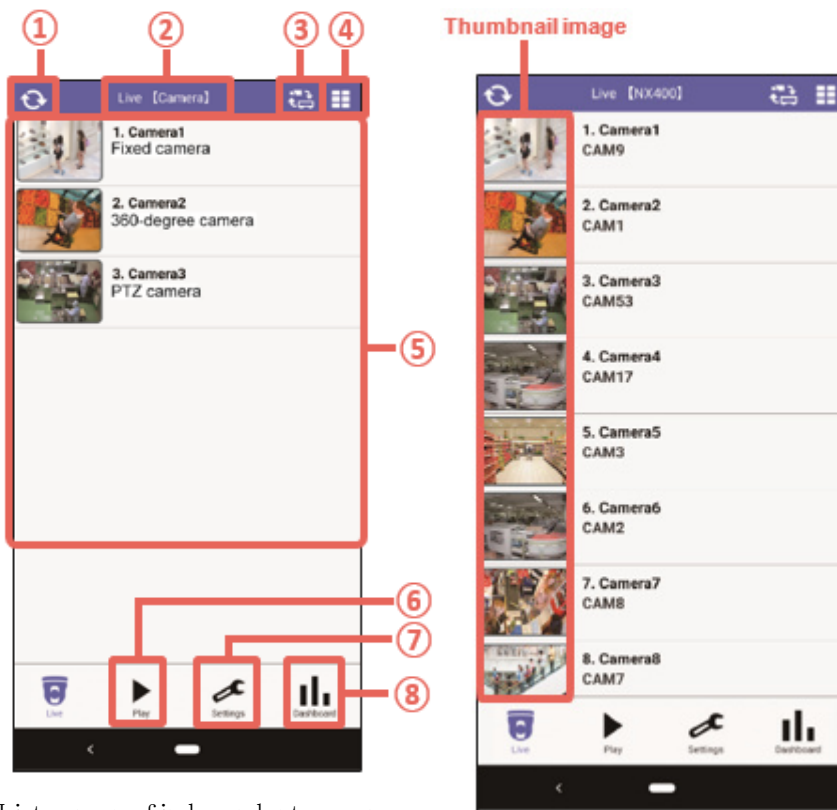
① ② ③ ④

Live【Camera】

1. Camera1
Fixed camera

2. Camera2
360-degree camera

3. Camera3
PTZ camera

⑤

⑥
⑦
⑧

Live Play Settings Dashboard

Thumbnail image

Live【NX400】

1. Camera1
CAM9

2. Camera2
CAM1

3. Camera3
CAM53

4. Camera4
CAM17

5. Camera5
CAM3

6. Camera6
CAM2

7. Camera7
CAM8

8. Camera8
CAM7

Live Play Settings Dashboard

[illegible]